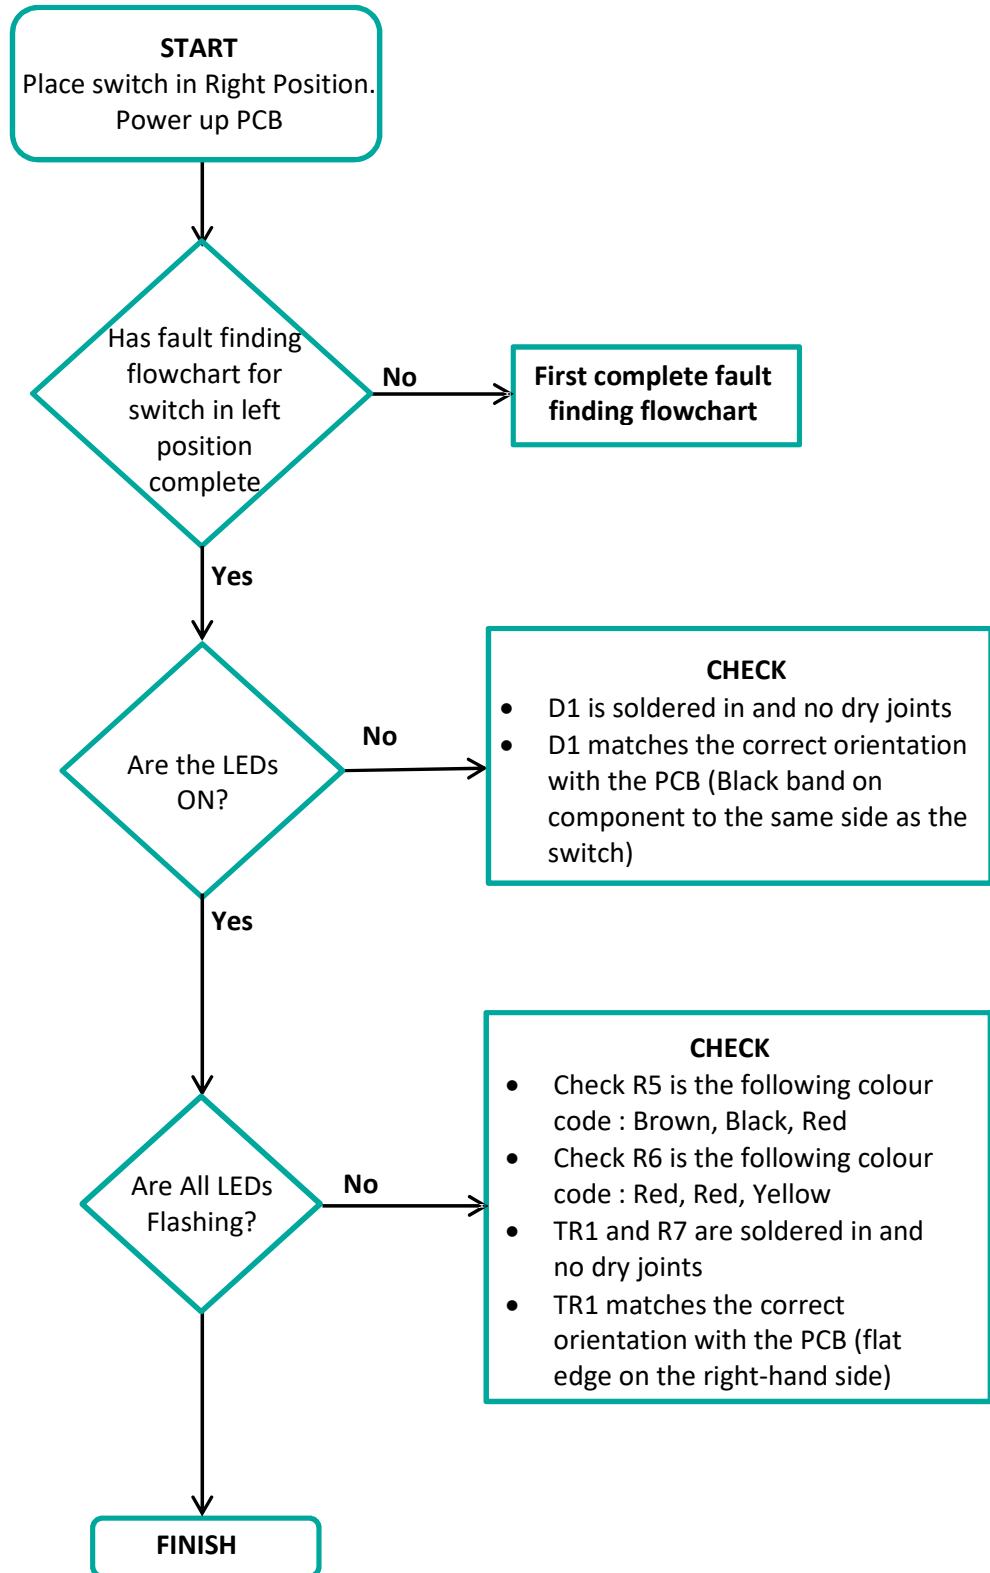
START
Place switch in Right Position.
Power up PCB

Has fault finding flowchart for switch in left position complete

No

First complete fault finding flowchart

Yes

Are the LEDs ON?

No

CHECK
- D1 is soldered in and no dry joints
- D1 matches the correct orientation with the PCB (Black band on component to the same side as the switch)

Yes

Are All LEDs Flashing?

No

CHECK
- Check R5 is the following colour code : Brown, Black, Red
- Check R6 is the following colour code : Red, Red, Yellow
- TR1 and R7 are soldered in and no dry joints
- TR1 matches the correct orientation with the PCB (flat edge on the right-hand side)

FINISH